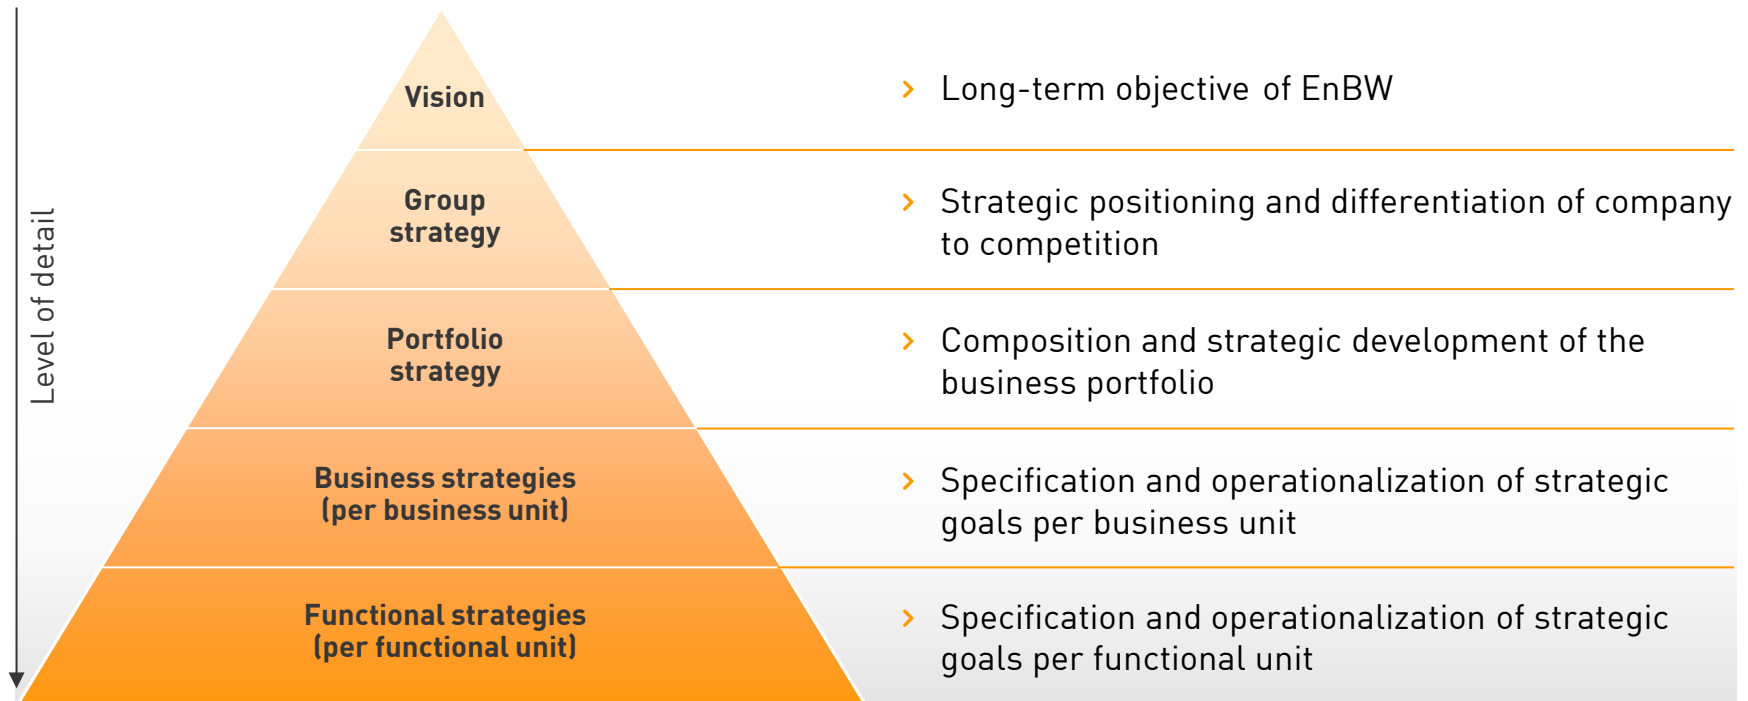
Level of detail

Vision

› Long-term objective of EnBW

Group strategy

› Strategic positioning and differentiation of company to competition

Portfolio strategy

› Composition and strategic development of the business portfolio

Business strategies (per business unit)

› Specification and operationalization of strategic goals per business unit

Functional strategies (per functional unit)

› Specification and operationalization of strategic goals per functional unit